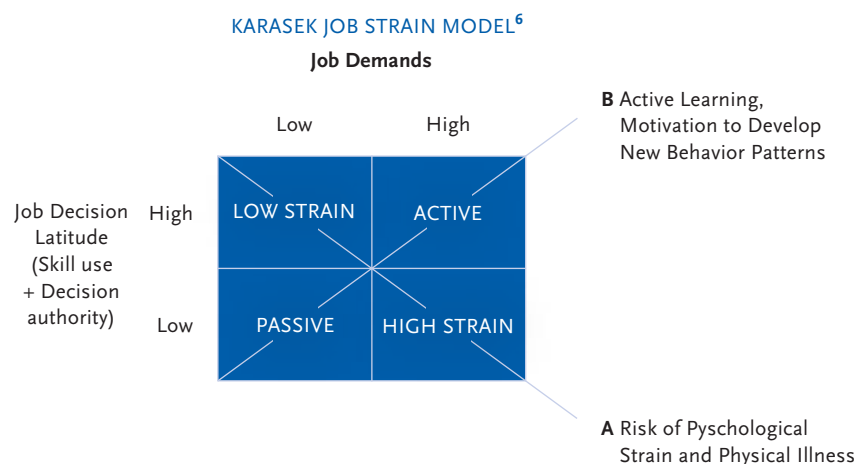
KARASEK JOB STRAIN MODEL$^{6}$

Job Demands

Low

High

Job Decision Latitude (Skill use + Decision authority)

High

Low

LOW STRAIN

ACTIVE

PASSIVE

HIGH STRAIN

B Active Learning, Motivation to Develop New Behavior Patterns

A Risk of Pyschological Strain and Physical Illness